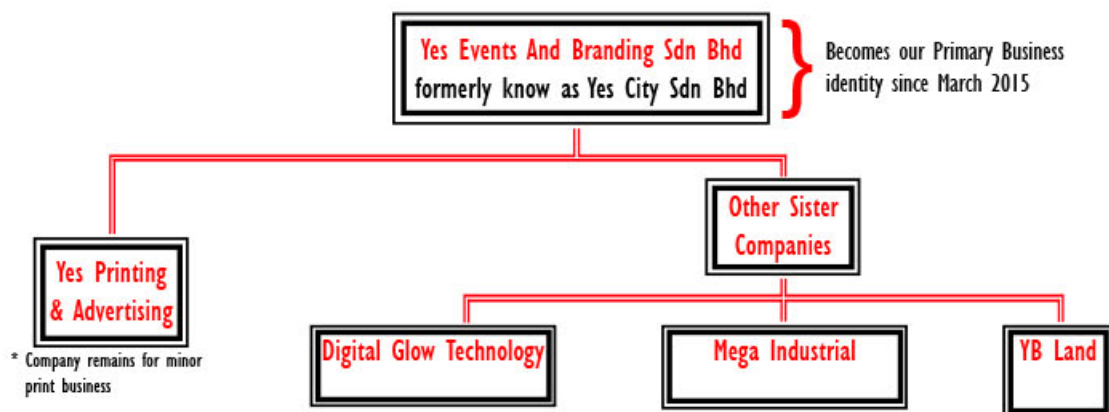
Yes Events And Branding Sdn Bhd
formerly know as Yes City Sdn Bhd

Becomes our Primary Business identity since March 2015

Yes Printing & Advertising

* Company remains for minor print business

Other Sister Companies

Digital Glow Technology

Mega Industrial

YB Land